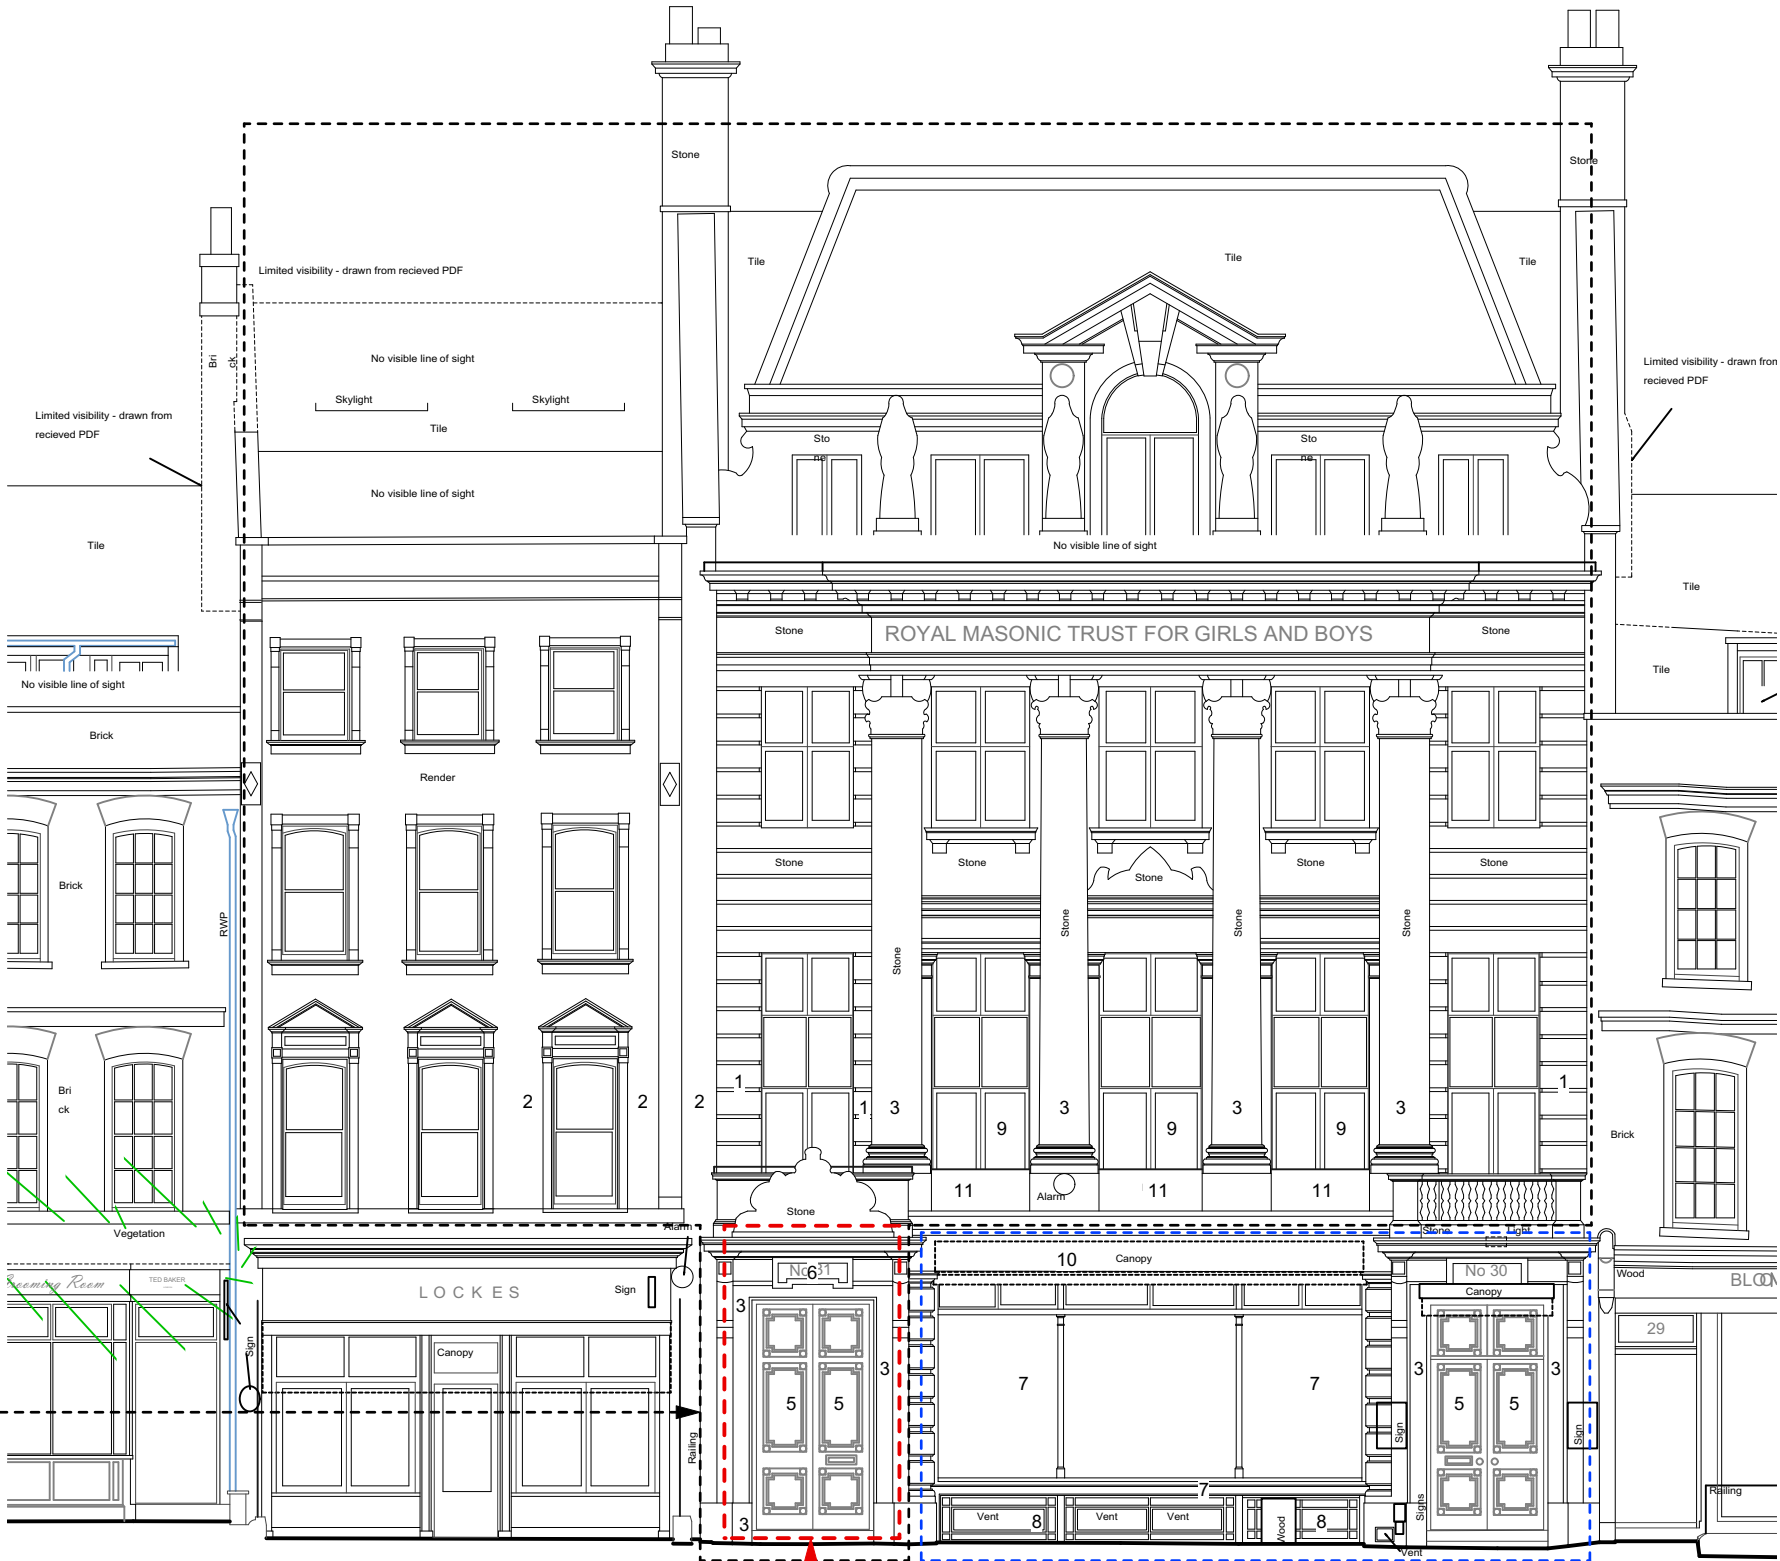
Stone

Stone

Tile

Tile

Tile

Limited visibility - drawn from recieved PDF

No visible line of sight

Skylight

Skylight

Tile

No visible line of sight

Bri ck

Limited visibility - drawn from recieved PDF

Limited visibility - drawn from recieved PDF

Sto ne

Sto ne

Tile

No visible line of sight

Tile

Tile

Stone

ROYAL MASONIC TRUST FOR GIRLS AND BOYS

Stone

No visible line of sight

Brick

Render

Brick

RWP

Stone

Stone

Stone

Stone

Stone

Stone

Stone

Stone

Stone

Brick

Bri ck

2

2

2

1

1

3

3

3

3

1

9

9

9

11

11

11

Alarm

Stone

Vegetation

Alarm

Stone

Light

Grooming Room

TED BAKER

LOCKES

Sign

Canopy

Sign

No 31

6

10

Canopy

No 30

Canopy

Wood

BLO

29

3

3

3

3

5

5

7

7

5

5

Railing

Sign

Sign

Railing

7

Vent

Vent

Vent

8

8

Wood

Signs

3

Vent